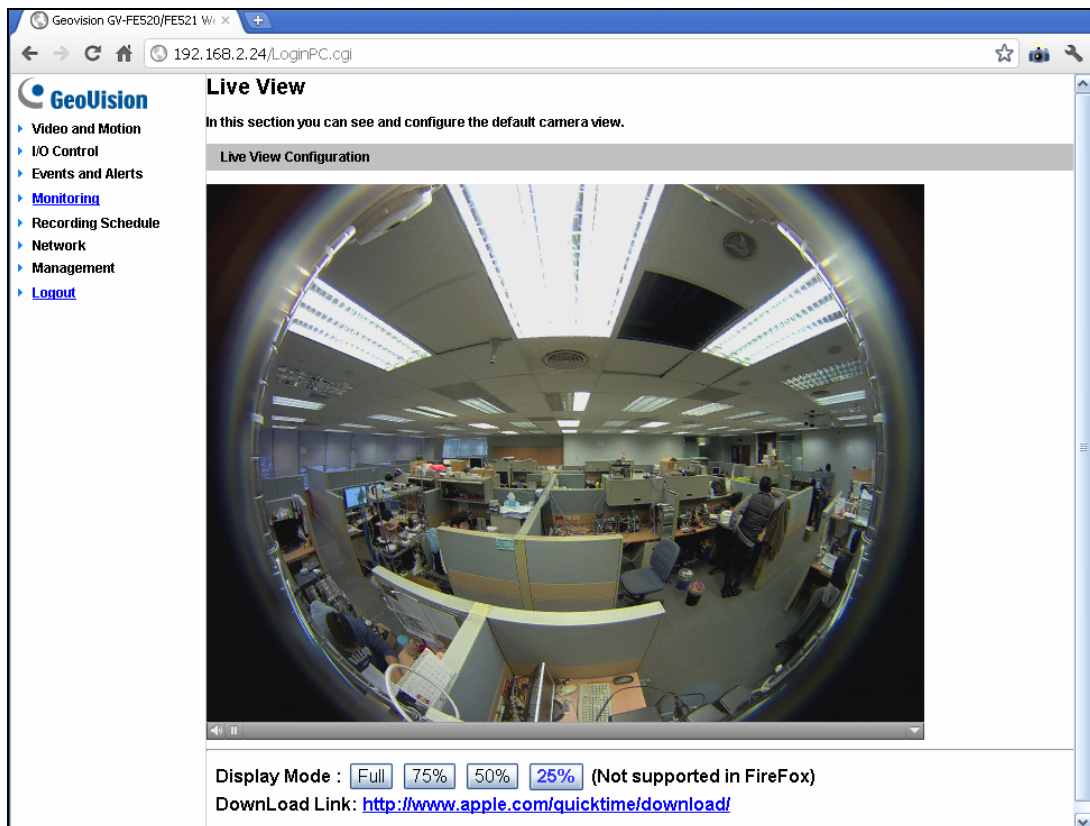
Geovision GV-FE520/FE521 W

192.168.2.24/LoginPC.cgi

GeoVision

Video and Motion
I/O Control
Events and Alerts
Monitoring
Recording Schedule
Network
Management
Logout

Live View

In this section you can see and configure the default camera view.

Live View Configuration

Display Mode : Full 75% 50% 25% (Not supported in FireFox)
DownLoad Link: http://www.apple.com/quicktime/download/